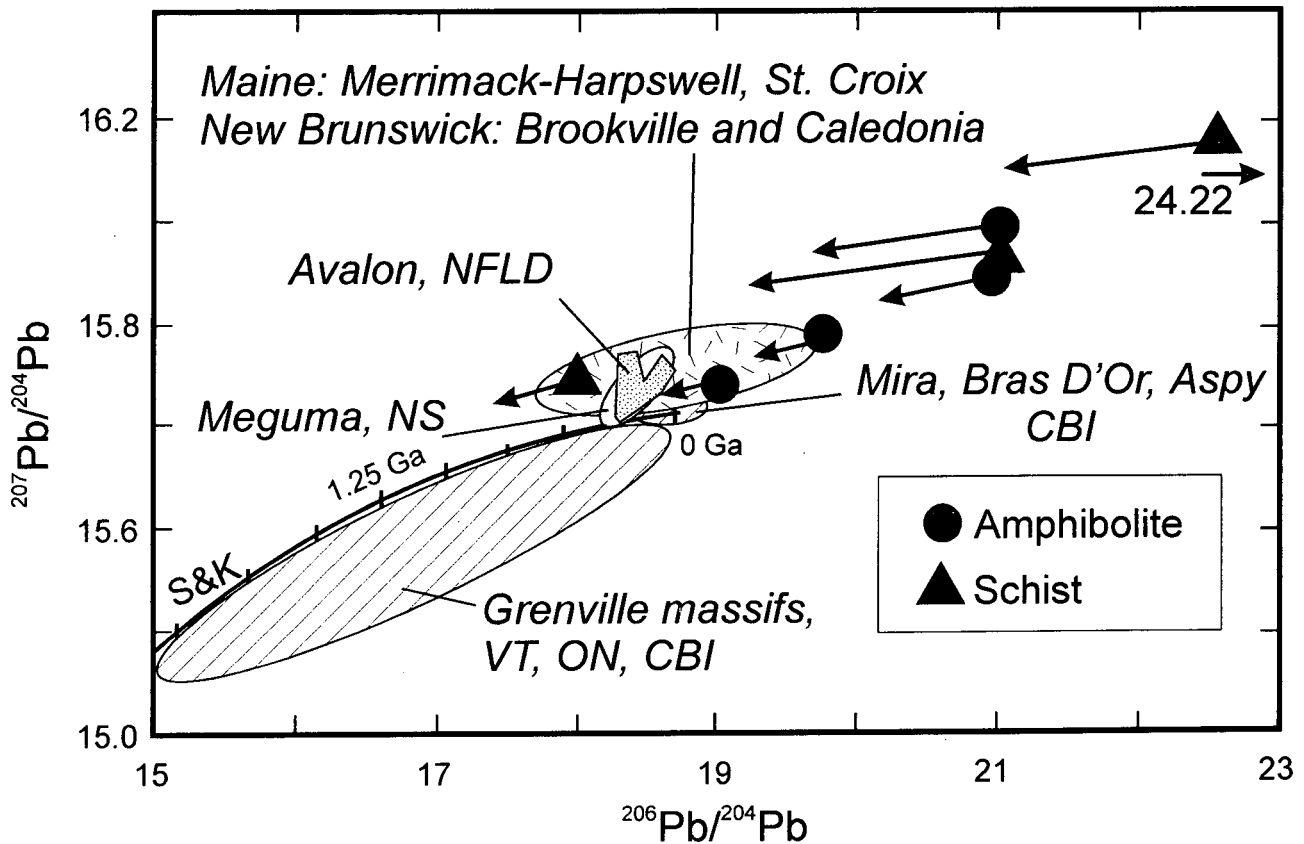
Maine: Merrimack-Harpswell, St. Croix
New Brunswick: Brookville and Caledonia

24.22

Avalon, NFLD

Mira, Bras D'Or, Aspy CBI

Meguma, NS

0 Ga

1.25 Ga

S&K

Grenville massifs, VT, ON, CBI

Amphibolite
Schist

$^{207}Pb/^{204}Pb$

16.2
15.8
15.6
15.0

15
17
19
21
23

$^{206}Pb/^{204}Pb$